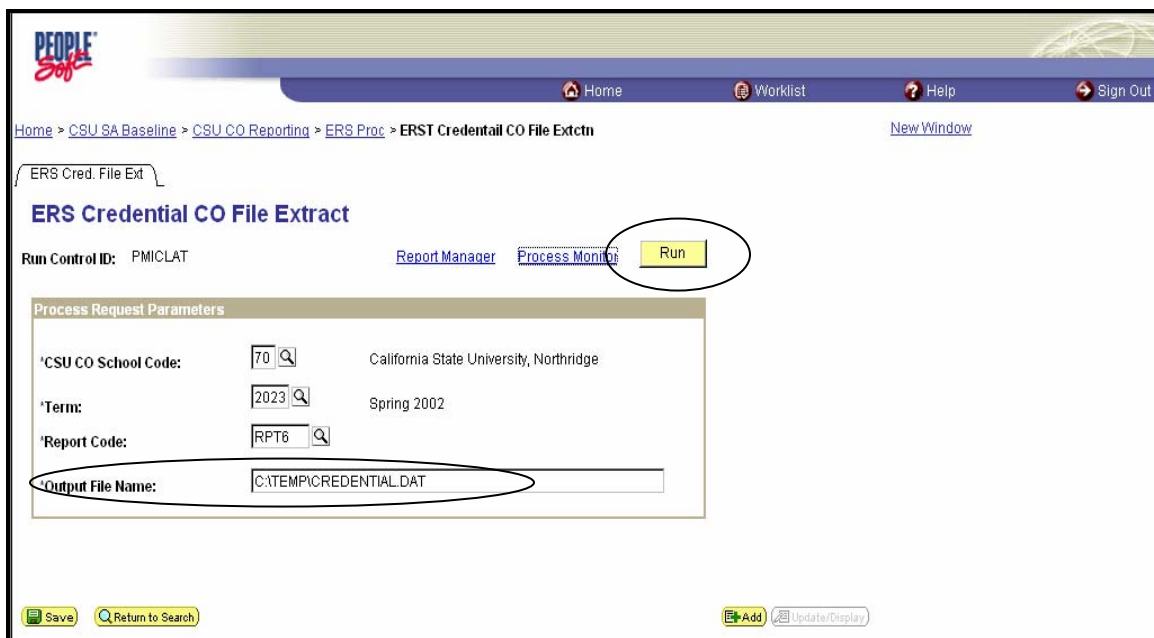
PEOPLE Soft

Home Worklist Help Sign Out

Home > CSU SA Baseline > CSU CO Reporting > ERS Proc > ERST Credentail CO File Extctn

New Window

ERS Cred. File Ext

ERS Credential CO File Extract

Run Control ID: PMICLAT

Report Manager Process Monitor Run

Process Request Parameters

*CSU CO School Code: 70 California State University, Northridge

*Term: 2023 Spring 2002

*Report Code: RPT6

*Output File Name: C:\TEMP\CREDENTIAL.DAT

Save Return to Search

Add Update/Display